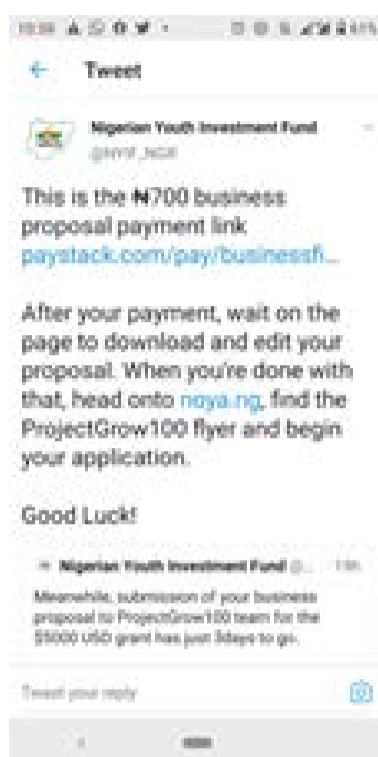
Tweet

Nigerian Youth Investment Fund
@NYIF_NGR

This is the ₦700 business proposal payment link paystack.com/pay/businessfi...

After your payment, wait on the page to download and edit your proposal. When you're done with that, head onto noya.ng, find the ProjectGrow100 flyer and begin your application.

Good Luck!

Nigerian Youth Investment Fund @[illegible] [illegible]
Meanwhile, submission of your business proposal to ProjectGrow100 team for the $5000 USD grant has just 3days to go.

Tweet your reply